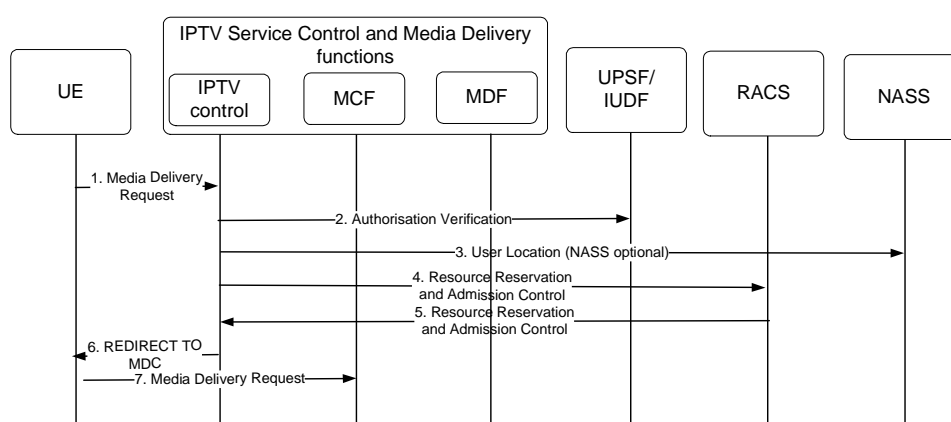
IPTV Service Control and Media Delivery functions

UE

IPTV control

MCF

MDF

UPSF/ IUDF

RACS

NASS

1. Media Delivery Request

2. Authorisation Verification

3. User Location (NASS optional)

4. Resource Reservation and Admission Control

5. Resource Reservation and Admission Control

6. REDIRECT TO MDC

7. Media Delivery Request